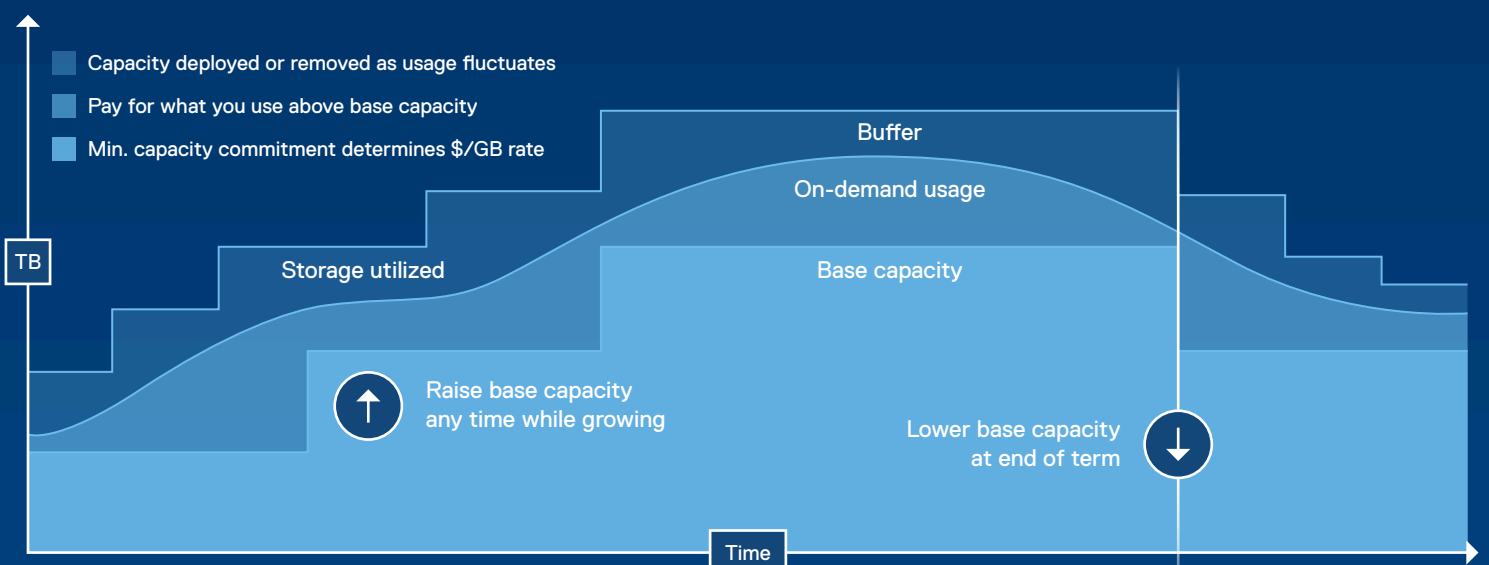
Capacity deployed or removed as usage fluctuates

Pay for what you use above base capacity

Min. capacity commitment determines $/GB rate

TB

Buffer

On-demand usage

Storage utilized

Base capacity

Raise base capacity any time while growing

Lower base capacity at end of term

Time